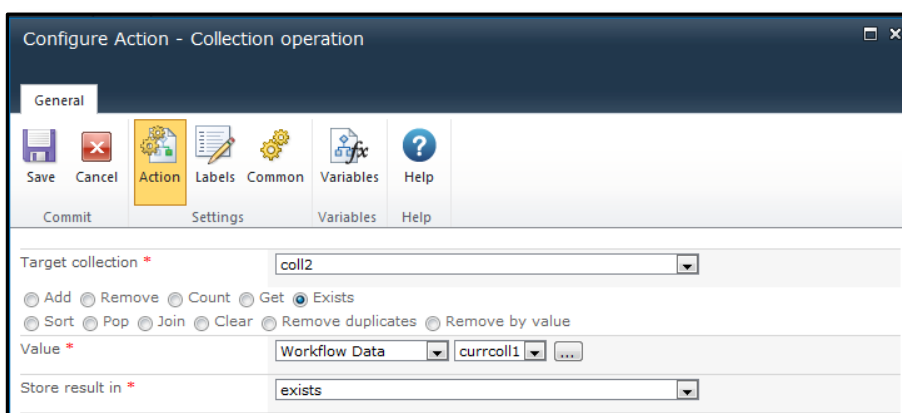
Configure Action - Collection operation

General

Save Cancel
Commit

Action Labels Common
Settings

Variables
Variables

Help
Help

Target collection *
coll2

Add Remove Count Get Exists
Sort Pop Join Clear Remove duplicates Remove by value

Value *
Workflow Data
currcoll1
...

Store result in *
exists